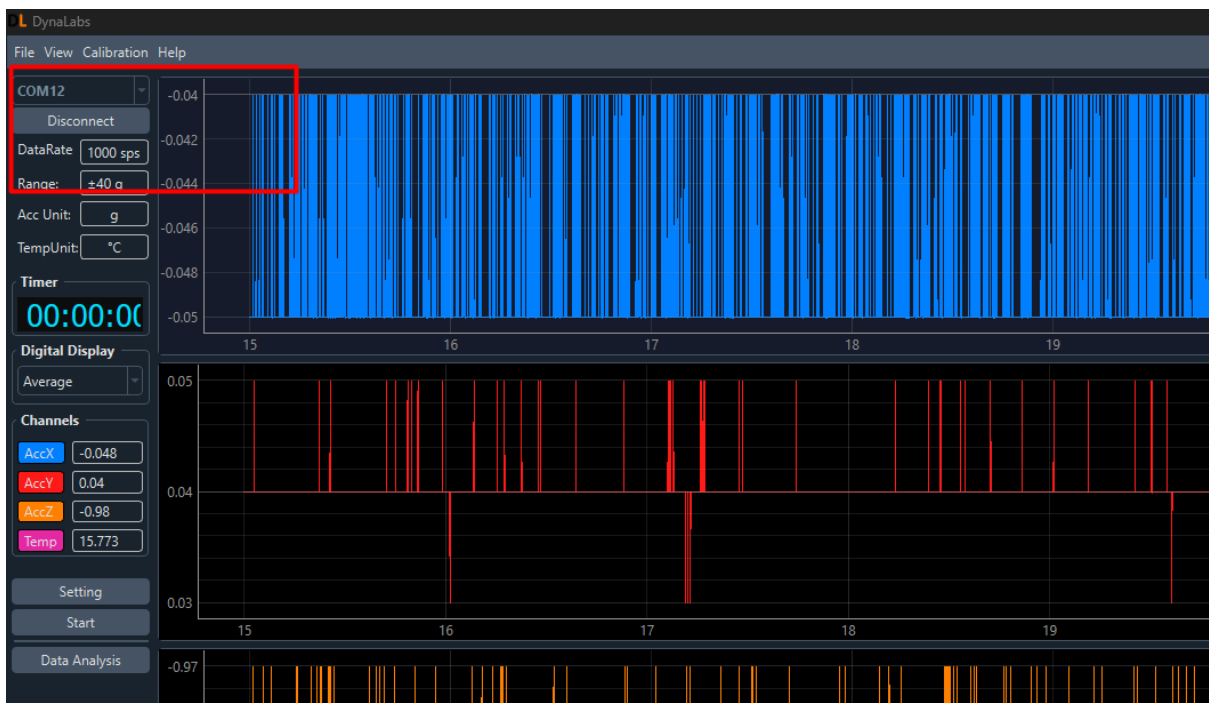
DL DynaLabs

File View Calibration Help

COM12
Disconnect
DataRate 1000 sps
Range: ±40 g
Acc Unit: g
TempUnit: °C

Timer
00:00:0(

Digital Display
Average

Channels
AccX -0.048
AccY 0.04
AccZ -0.98
Temp 15.773

Setting
Start
Data Analysis

-0.04
-0.042
-0.044
-0.046
-0.048
-0.05
15 16 17 18 19

0.05
0.04
0.03
15 16 17 18 19

-0.97